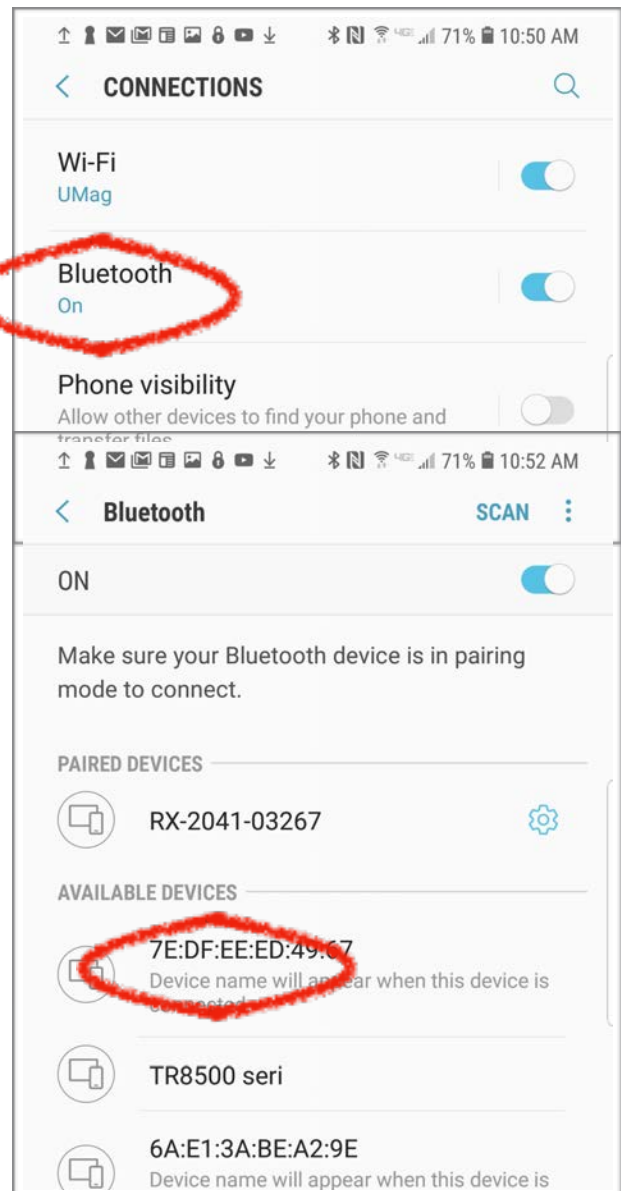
71% 10:50 AM

CONNECTIONS

Wi-Fi
UMag

Bluetooth
On

Phone visibility
Allow other devices to find your phone and transfer files

71% 10:52 AM

Bluetooth SCAN

ON

Make sure your Bluetooth device is in pairing mode to connect.

PAIRED DEVICES

RX-2041-03267

AVAILABLE DEVICES

7E:DF:EE:ED:49:67
Device name will appear when this device is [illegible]

TR8500 seri

6A:E1:3A:BE:A2:9E
Device name will appear when this device is